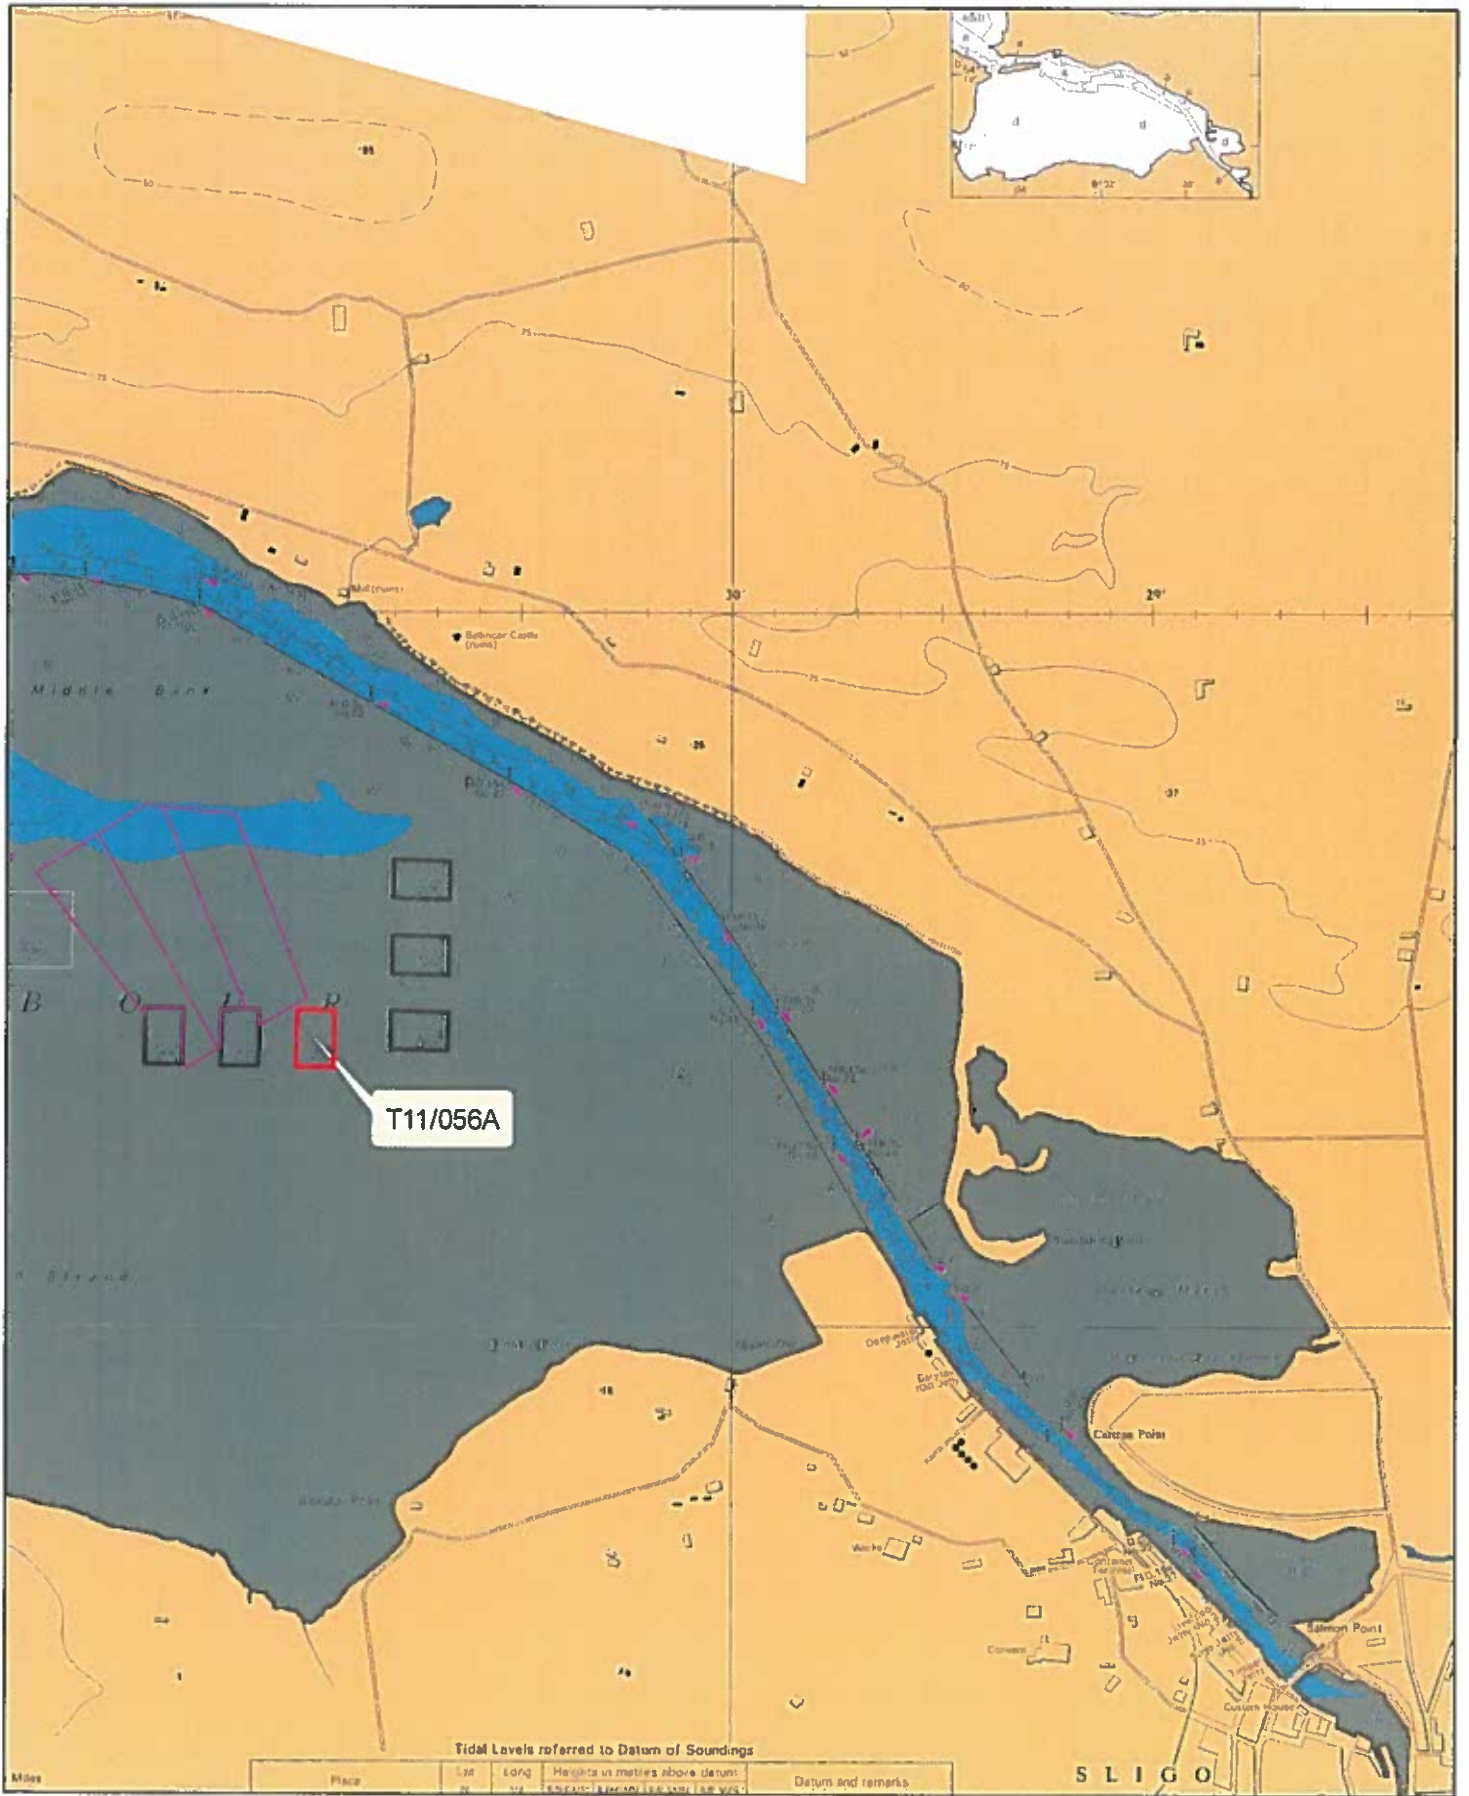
Middle Bank

Strand

B O L R

T11/056A

30'

29'

Mill (ruins)

Belcarr Castle (ruins)

Cartron Point

Salmon Point

Custom House

SLIGO

Tidal Levels referred to Datum of Soundings

| Place | Lat N | Long W | Heights in metres above datum | Datum and remarks |
|---|---|---|---|---|

Miles